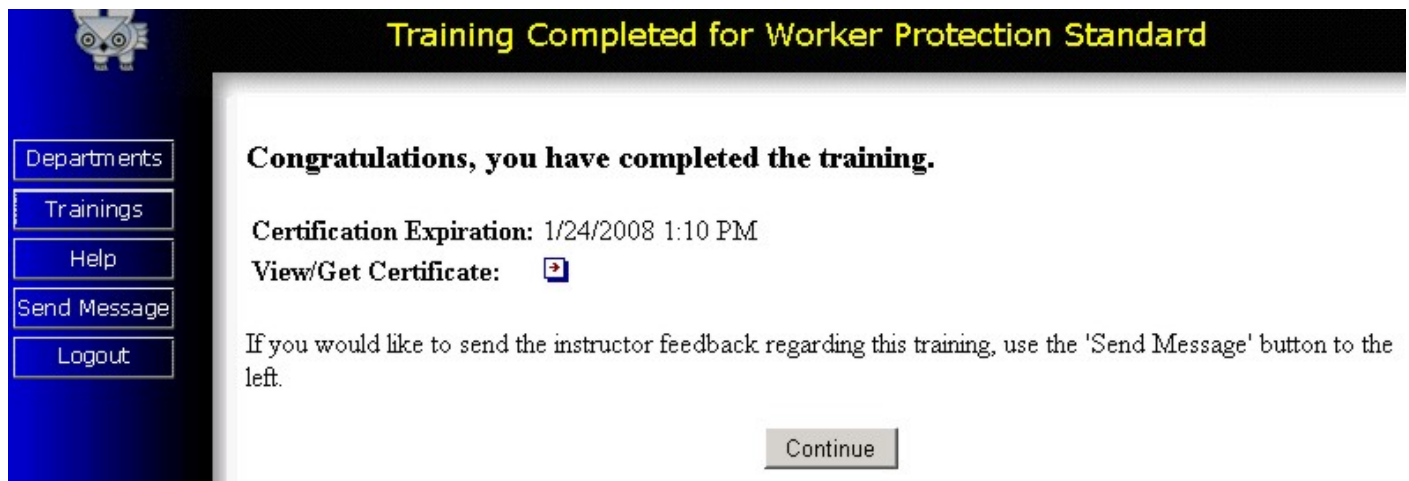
Training Completed for Worker Protection Standard

Departments
Trainings
Help
Send Message
Logout

Congratulations, you have completed the training.

Certification Expiration: 1/24/2008 1:10 PM
View/Get Certificate:

If you would like to send the instructor feedback regarding this training, use the 'Send Message' button to the left.

Continue